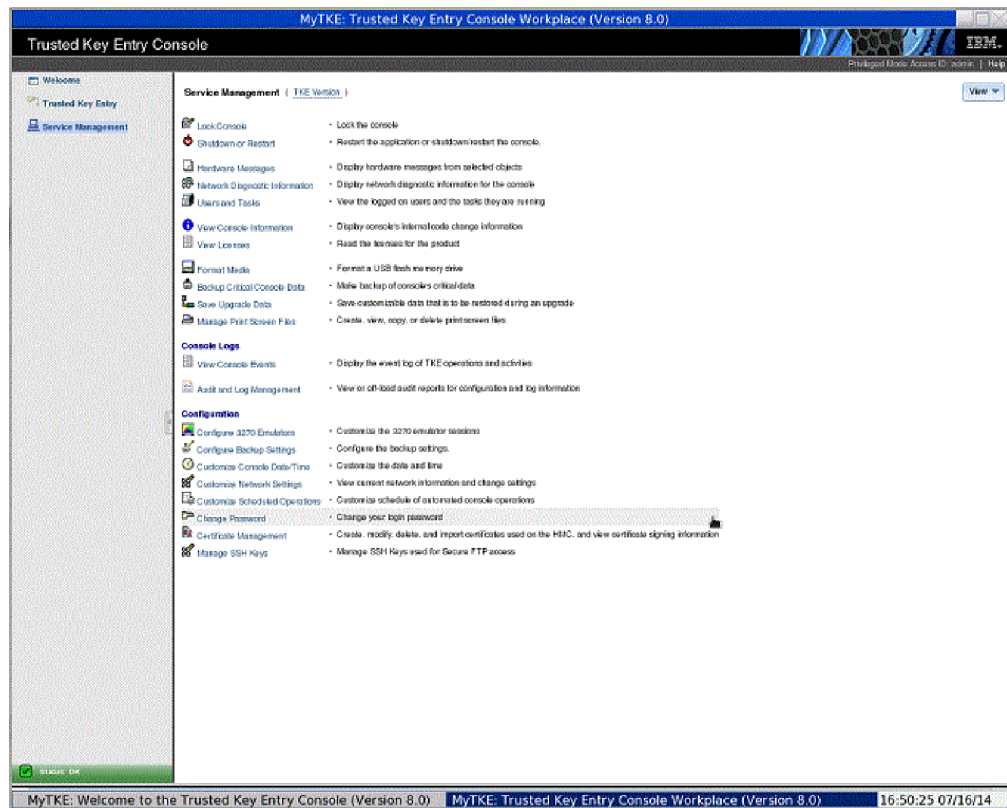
MyTKE: Trusted Key Entry Console Workplace (Version 8.0)

Trusted Key Entry Console

IBM.

Privileged Mode Access ID: admin | Help

Welcome
Trusted Key Entry
Service Management

Service Management ( TKE Version )

View

Lock Console - Lock the console
Shutdown or Restart - Restart the application or shutdown/restart the console.

Hardware Messages - Display hardware messages from selected objects
Network Diagnostic Information - Display network diagnostic information for the console
Users and Tasks - View the logged on users and the tasks they are running

View Console Information - Display console's internal code change information
View Licenses - Read the licenses for the product

Format Media - Format a USB flash memory drive
Backup Critical Console Data - Make backup of console's critical data
Save Upgrade Data - Save customizable data that is to be restored during an upgrade
Manage Print Screen Files - Create, view, copy, or delete print screen files

Console Logs
View Console Events - Display the event log of TKE operations and activities

Audit and Log Management - View or off-load audit reports for configuration and log information

Configuration
Configure 3270 Emulators - Customize the 3270 emulator sessions
Configure Backup Settings - Configure the backup settings.
Customize Console Date/Time - Customize the date and time
Customize Network Settings - View current network information and change settings
Customize Scheduled Operations - Customize schedule of automated console operations
Change Password - Change your login password
Certificate Management - Create, modify, delete, and import certificates used on the HMC, and view certificate signing information
Manage SSH Keys - Manage SSH Keys used for Secure FTP access

Status: OK

MyTKE: Welcome to the Trusted Key Entry Console (Version 8.0) | MyTKE: Trusted Key Entry Console Workplace (Version 8.0) | 16:50:25 07/16/14